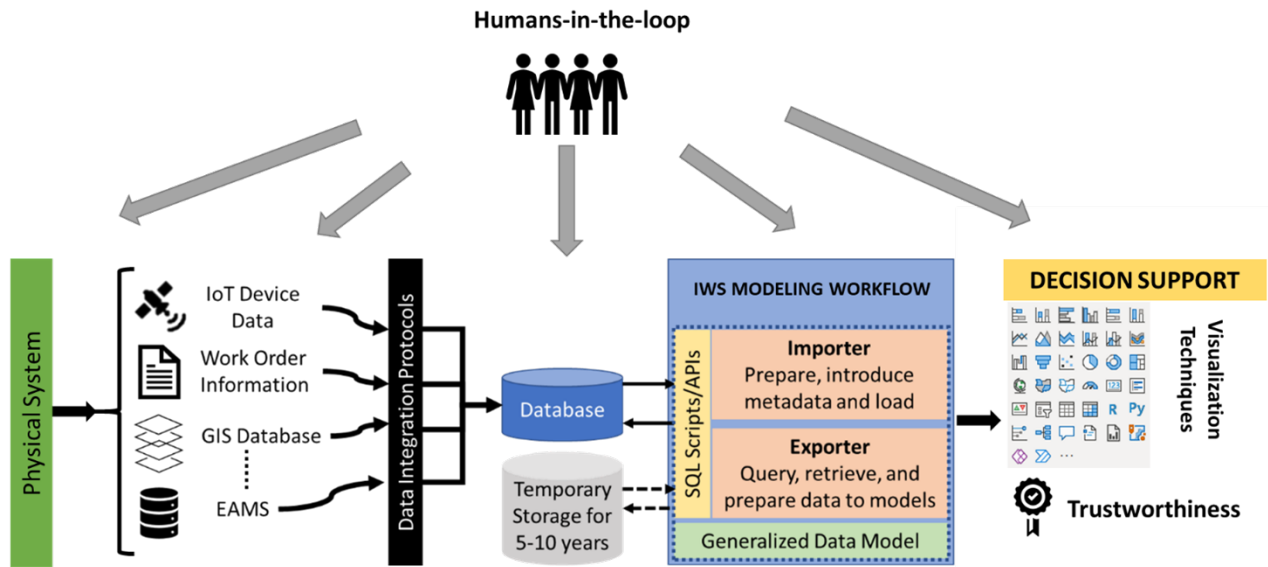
Humans-in-the-loop

Physical System

IoT Device Data

Work Order Information

GIS Database

EAMS

Data Integration Protocols

Database

Temporary Storage for 5-10 years

IWS MODELING WORKFLOW

SQL Scripts/APIs

Importer
Prepare, introduce metadata and load

Exporter
Query, retrieve, and prepare data to models

Generalized Data Model

DECISION SUPPORT

R Py

...

Visualization Techniques

Trustworthiness